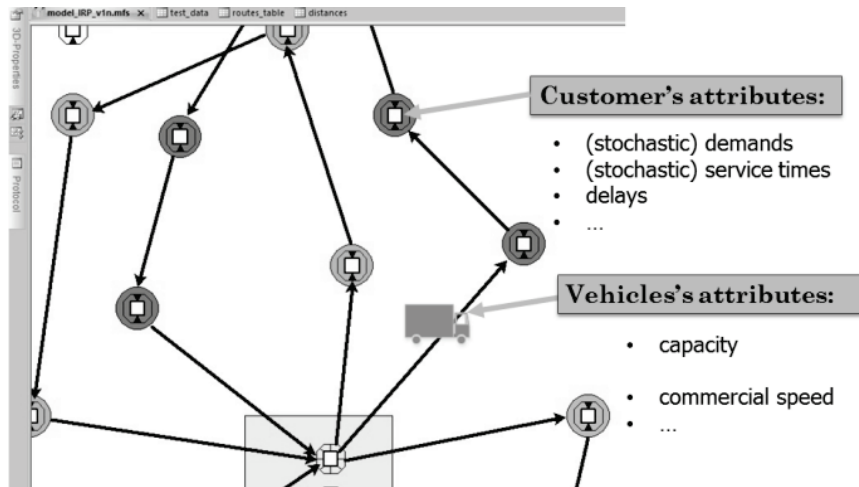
.model_IRP_v1n.mfs × test_data routes_table distances

3D-Properties

Protocol

Customer's attributes:

- (stochastic) demands
- (stochastic) service times
- delays
- …

Vehicles's attributes:

- capacity
- commercial speed
- …